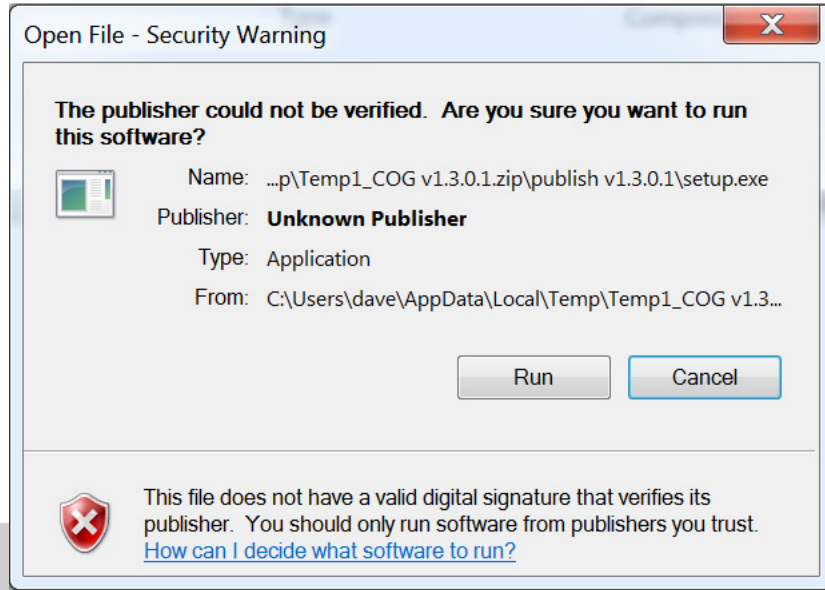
Open File - Security Warning

The publisher could not be verified. Are you sure you want to run this software?

Name: ...p\Temp1_COG v1.3.0.1.zip\publish v1.3.0.1\setup.exe

Publisher: Unknown Publisher

Type: Application

From: C:\Users\dave\AppData\Local\Temp\Temp1_COG v1.3...

Run

Cancel

This file does not have a valid digital signature that verifies its publisher. You should only run software from publishers you trust.
How can I decide what software to run?